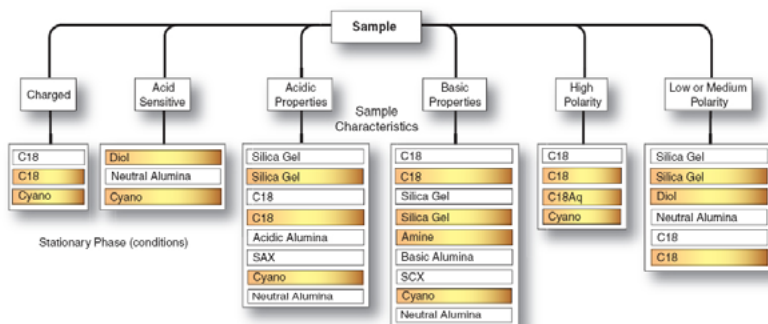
Sample

Charged
C18
C18
Cyano

Acid Sensitive
Diol
Neutral Alumina
Cyano

Acidic Properties
Silica Gel
Silica Gel
C18
C18
Acidic Alumina
SAX
Cyano
Neutral Alumina

Sample Characteristics

Basic Properties
C18
C18
Silica Gel
Silica Gel
Amine
Basic Alumina
SCX
Cyano
Neutral Alumina

High Polarity
C18
C18
C18Aq
Cyano

Low or Medium Polarity
Silica Gel
Silica Gel
Diol
Neutral Alumina
C18
C18

Stationary Phase (conditions)